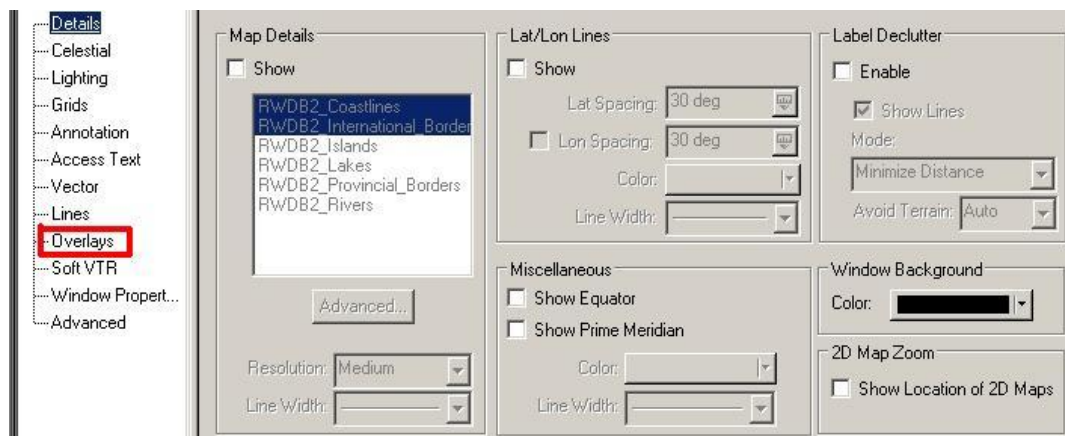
Details
Celestial
Lighting
Grids
Annotation
Access Text
Vector
Lines
Overlays
Soft VTR
Window Propert...
Advanced

Map Details
Show
RWDB2_Coastlines
RWDB2_International_Border
RWDB2_Islands
RWDB2_Lakes
RWDB2_Provincial_Borders
RWDB2_Rivers
Advanced...
Resolution: Medium
Line Width:

Lat/Lon Lines
Show
Lat Spacing: 30 deg
Lon Spacing: 30 deg
Color:
Line Width:

Miscellaneous
Show Equator
Show Prime Meridian
Color:
Line Width:

Label Declutter
Enable
Show Lines
Mode:
Minimize Distance
Avoid Terrain: Auto

Window Background
Color:

2D Map Zoom
Show Location of 2D Maps